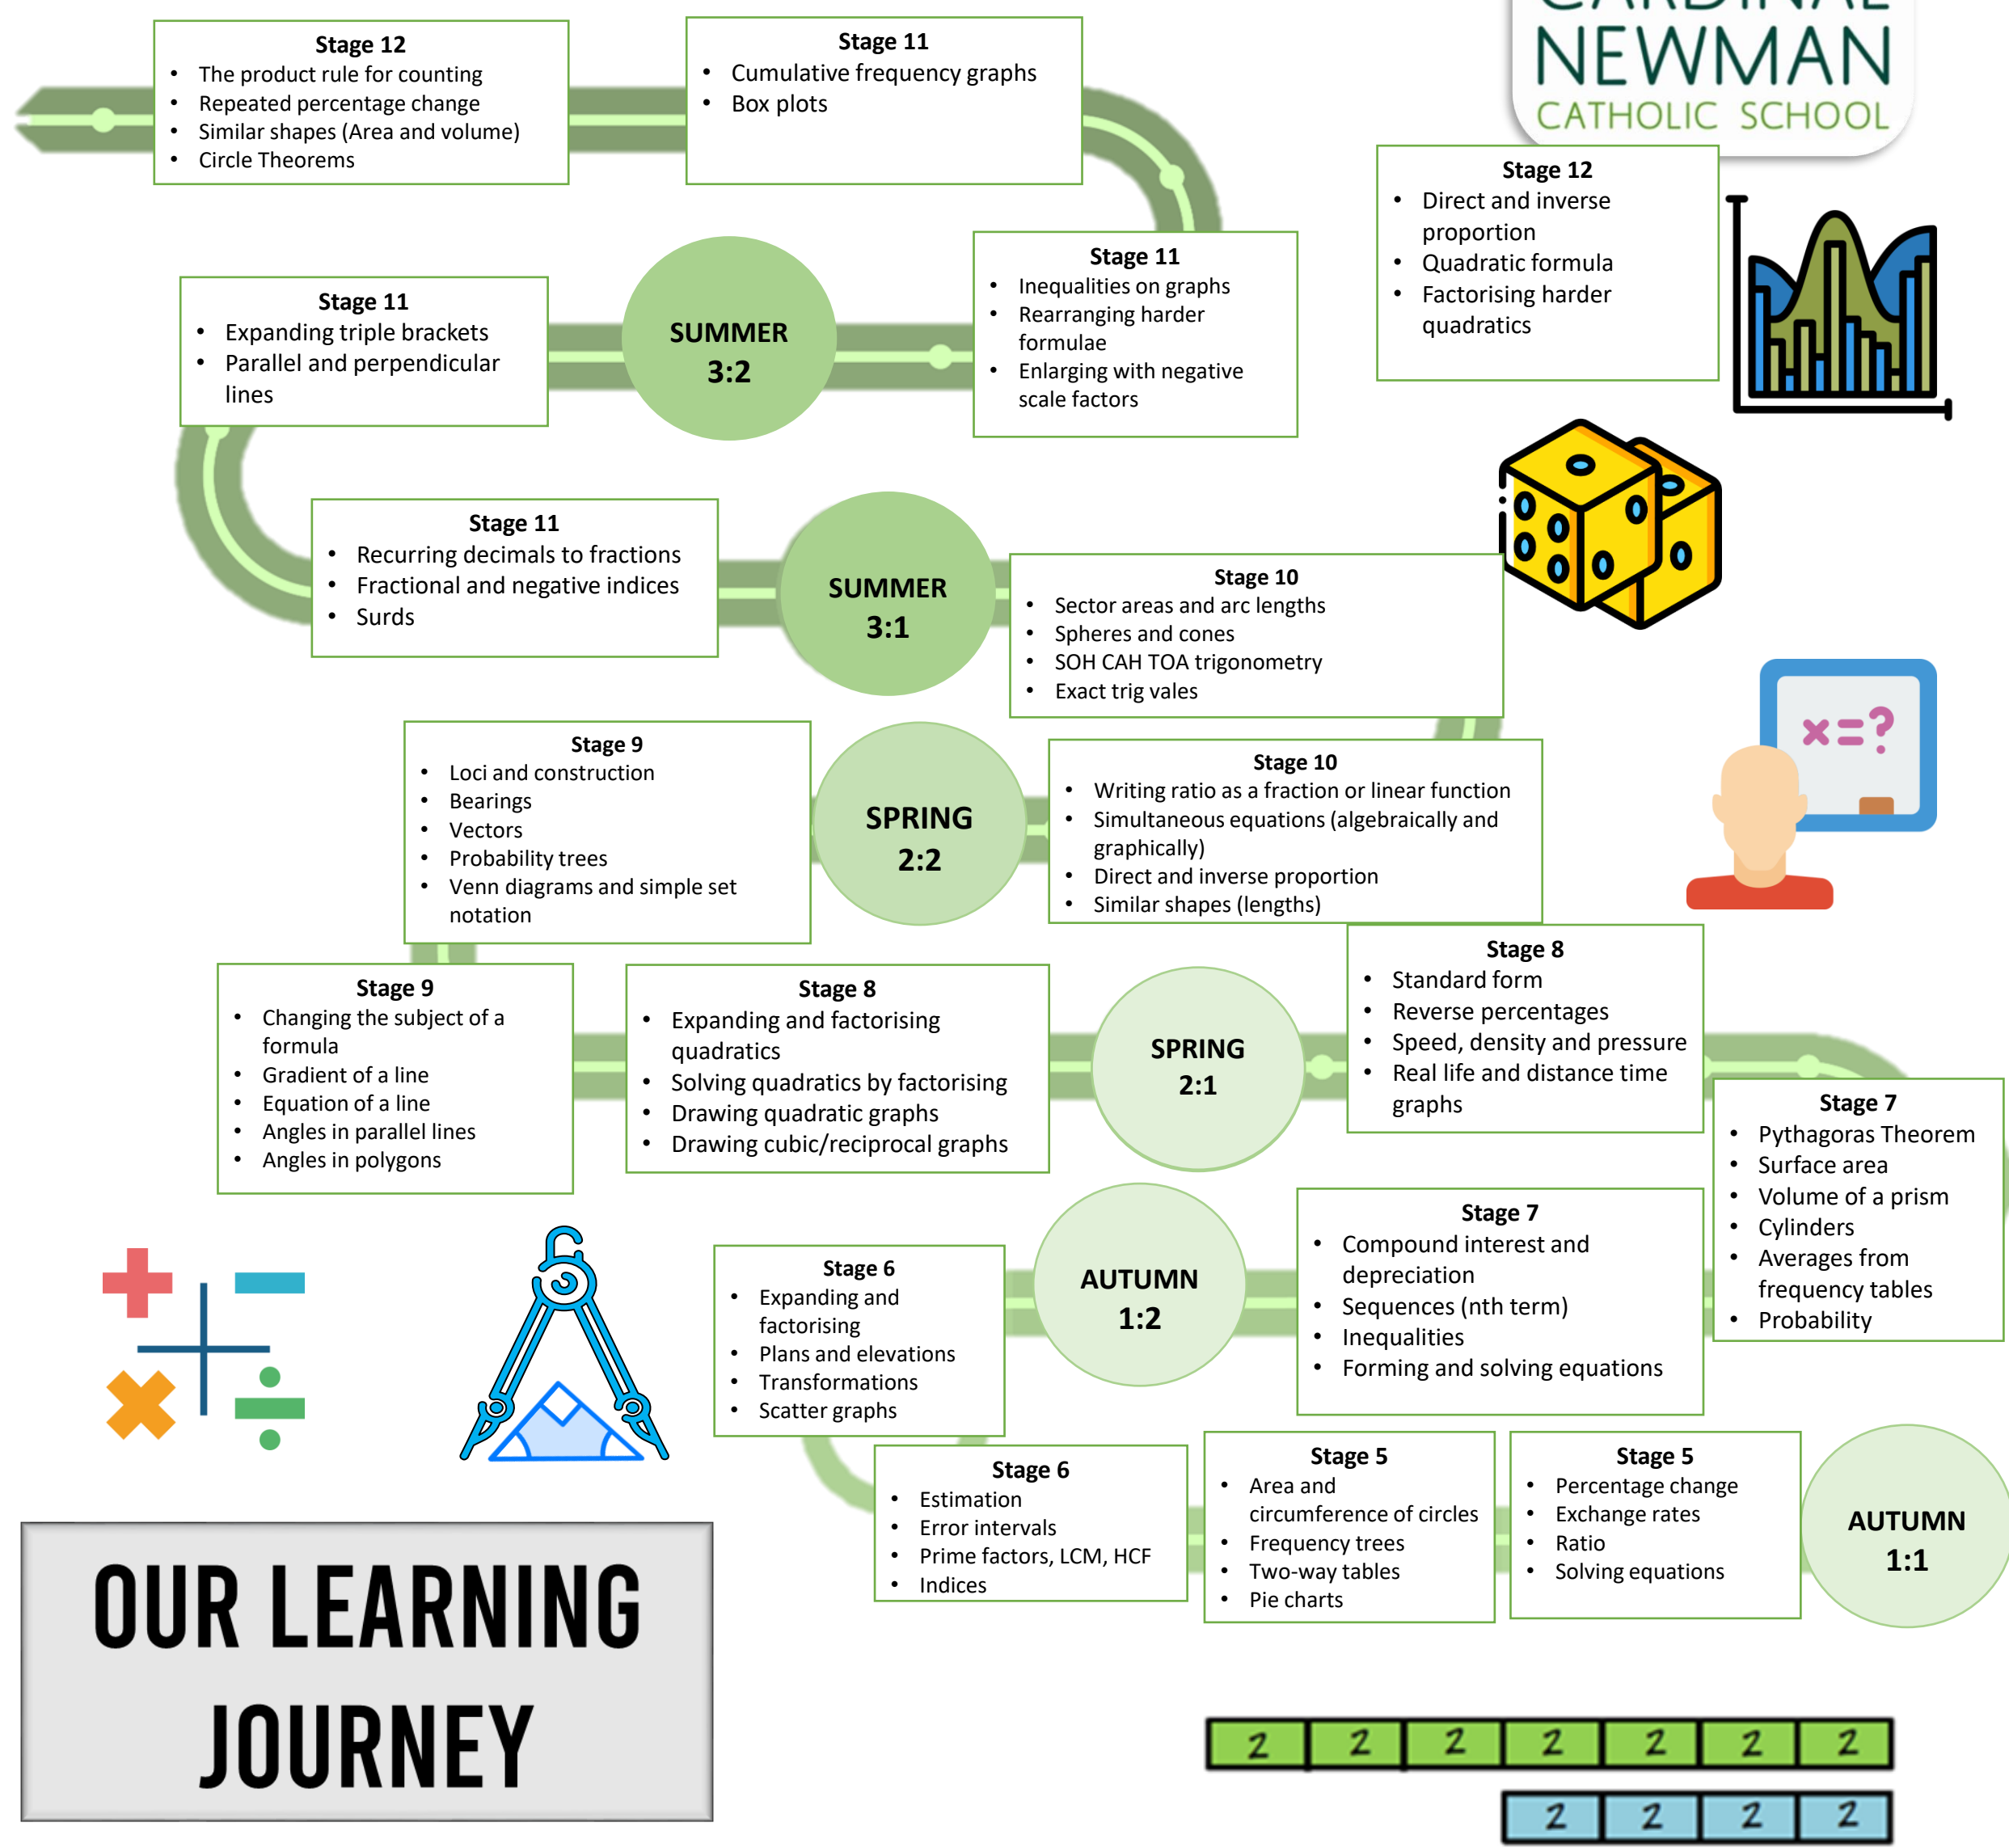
NEWMAN
CATHOLIC SCHOOL

Stage 12
- The product rule for counting
- Repeated percentage change
- Similar shapes (Area and volume)
- Circle Theorems

Stage 11
- Cumulative frequency graphs
- Box plots

Stage 12
- Direct and inverse proportion
- Quadratic formula
- Factorising harder quadratics

Stage 11
- Expanding triple brackets
- Parallel and perpendicular lines

SUMMER 3:2

Stage 11
- Inequalities on graphs
- Rearranging harder formulae
- Enlarging with negative scale factors

Stage 11
- Recurring decimals to fractions
- Fractional and negative indices
- Surds

SUMMER 3:1

Stage 10
- Sector areas and arc lengths
- Spheres and cones
- SOH CAH TOA trigonometry
- Exact trig vales

Stage 9
- Loci and construction
- Bearings
- Vectors
- Probability trees
- Venn diagrams and simple set notation

SPRING 2:2

Stage 10
- Writing ratio as a fraction or linear function
- Simultaneous equations (algebraically and graphically)
- Direct and inverse proportion
- Similar shapes (lengths)

$x=?$

Stage 9
- Changing the subject of a formula
- Gradient of a line
- Equation of a line
- Angles in parallel lines
- Angles in polygons

Stage 8
- Expanding and factorising quadratics
- Solving quadratics by factorising
- Drawing quadratic graphs
- Drawing cubic/reciprocal graphs

SPRING 2:1

Stage 8
- Standard form
- Reverse percentages
- Speed, density and pressure
- Real life and distance time graphs

Stage 7
- Pythagoras Theorem
- Surface area
- Volume of a prism
- Cylinders
- Averages from frequency tables
- Probability

Stage 6
- Expanding and factorising
- Plans and elevations
- Transformations
- Scatter graphs

AUTUMN 1:2

Stage 7
- Compound interest and depreciation
- Sequences (nth term)
- Inequalities
- Forming and solving equations

Stage 6
- Estimation
- Error intervals
- Prime factors, LCM, HCF
- Indices

Stage 5
- Area and circumference of circles
- Frequency trees
- Two-way tables
- Pie charts

Stage 5
- Percentage change
- Exchange rates
- Ratio
- Solving equations

AUTUMN 1:1

OUR LEARNING JOURNEY

| 2 | 2 | 2 | 2 | 2 | 2 | 2 |
|---|---|---|---|---|---|---|

| 2 | 2 | 2 | 2 |
|---|---|---|---|